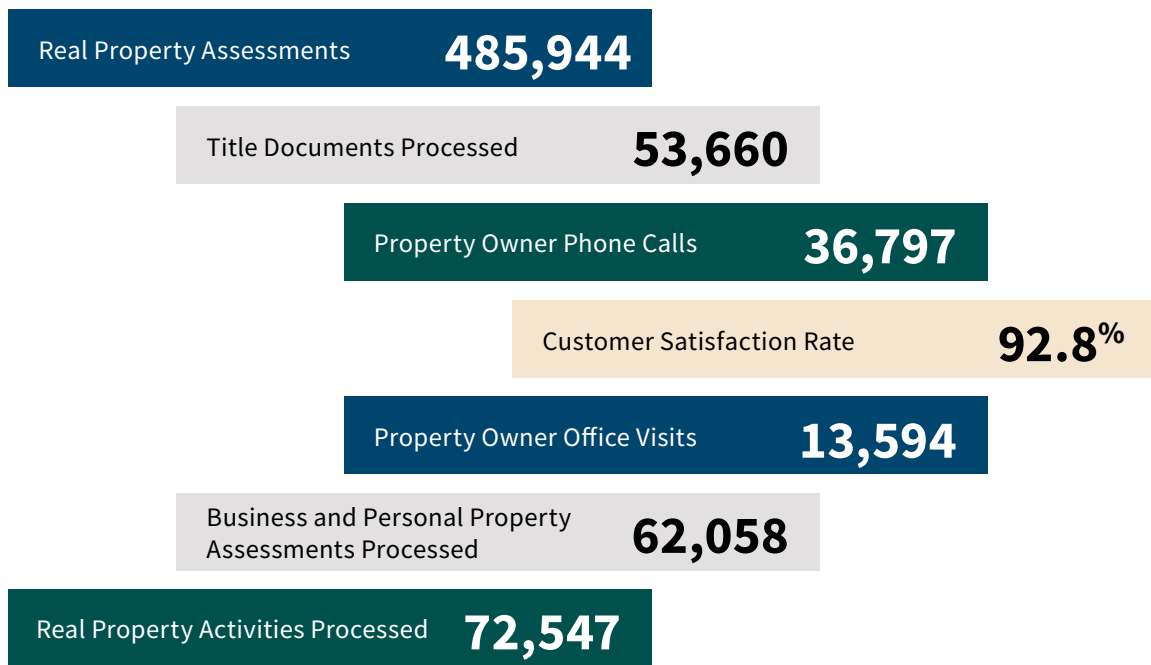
Real Property Assessments 485,944

Title Documents Processed 53,660

Property Owner Phone Calls 36,797

Customer Satisfaction Rate 92.8%

Property Owner Office Visits 13,594

Business and Personal Property Assessments Processed 62,058

Real Property Activities Processed 72,547